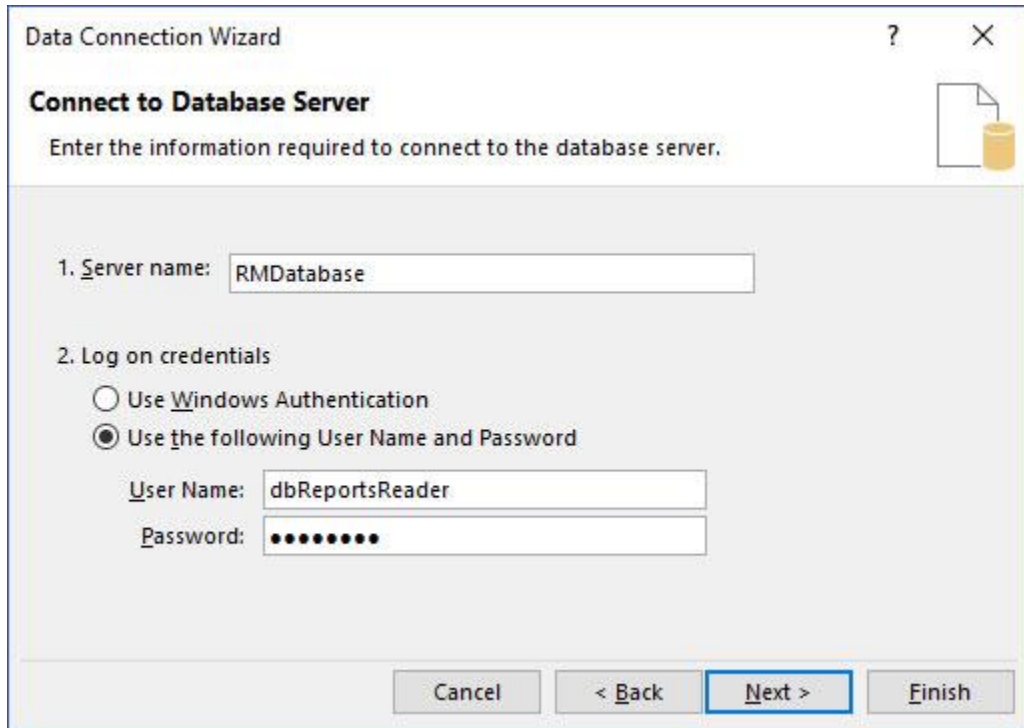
Data Connection Wizard

?

×

**Connect to Database Server**

Enter the information required to connect to the database server.

1. Server name: RMDatabase

2. Log on credentials

Use Windows Authentication

Use the following User Name and Password

User Name: dbReportsReader

Password: ••••••••

Cancel

< Back

Next >

Finish